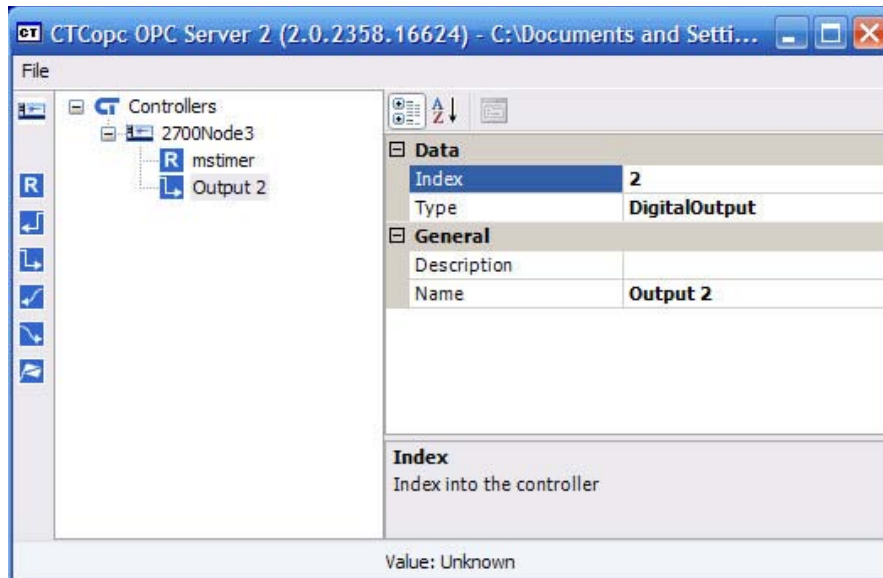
CTCopc OPC Server 2 (2.0.2358.16624) - C:\Documents and Setti...

File

Controllers
2700Node3
mstimer
Output 2

Data

| | |
|---|---|
| Index | 2 |
| Type | DigitalOutput |

General

| | |
|---|---|
| Description | |
| Name | Output 2 |

Index
Index into the controller

Value: Unknown